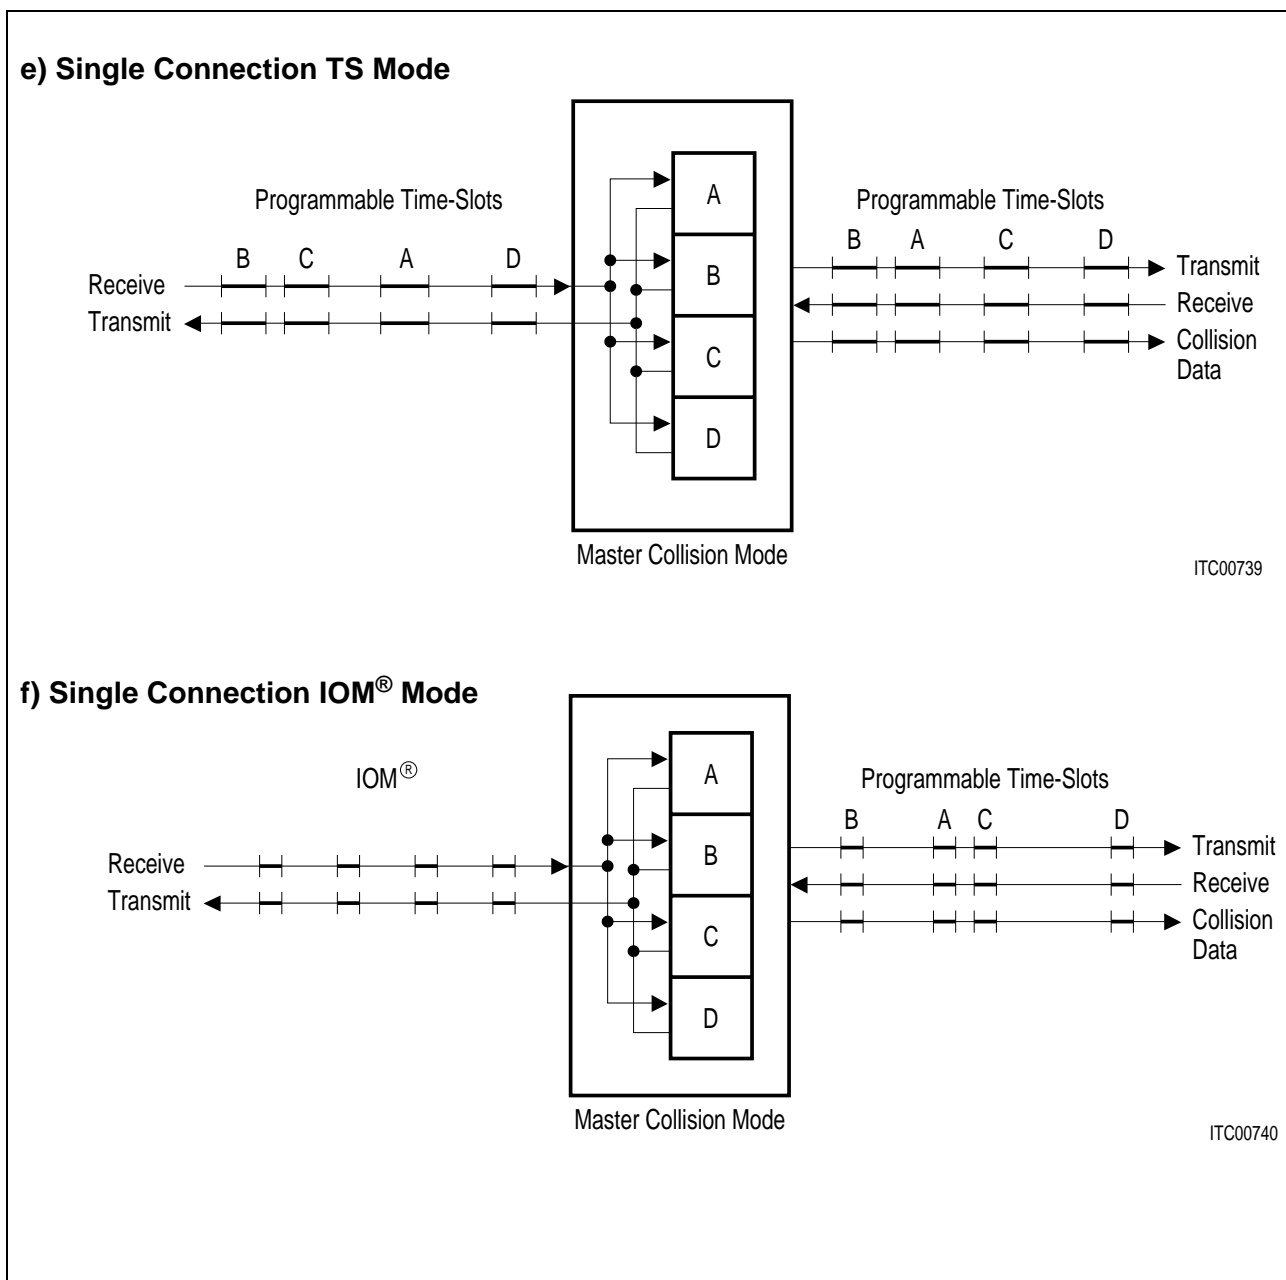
e) Single Connection TS Mode

Programmable Time-Slots

B C A D

Receive

Transmit

A

B

C

D

Programmable Time-Slots

B A C D

Transmit

Receive

Collision Data

Master Collision Mode

ITC00739

f) Single Connection IOM® Mode

IOM®

Receive

Transmit

A

B

C

D

Programmable Time-Slots

B A C D

Transmit

Receive

Collision Data

Master Collision Mode

ITC00740